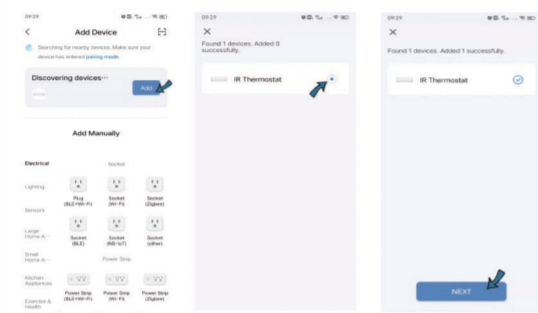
09:29

<

Add Device

Searching for nearby devices. Make sure your device has entered pairing mode

Discovering devices...

Add

Add Manually

Electrical

Socket

Lighting

Plug (BLE+Wi-Fi)

Socket (Wi-Fi)

Socket (Zigbee)

Sensors

Large Home A...

Socket (BLE)

Socket (NB-IoT)

Socket (other)

Small Home A...

Power Strip

Kitchen Appliances

Power Strip (BLE+Wi-Fi)

Power Strip (Wi-Fi)

Power Strip (Zigbee)

Exercise & Health

09:29

×

Found 1 devices. Added 0 successfully.

IR Thermostat

09:29

×

Found 1 devices. Added 1 successfully.

IR Thermostat

NEXT